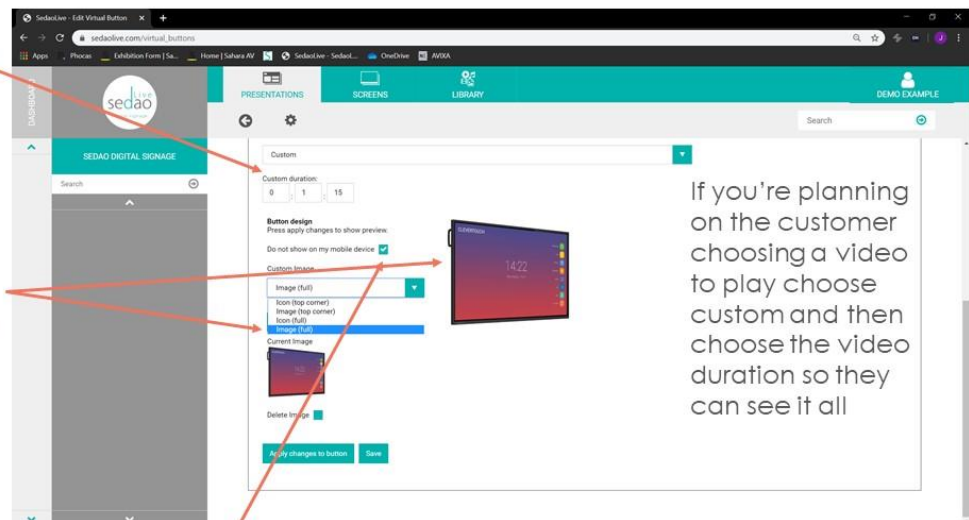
SedaoLive - Edit Virtual Button ×

sedaolive.com/virtual_buttons

Apps Phocas Exhibition Form | Sa... Home | Sahara AV SedaoLive - Sedaol... OneDrive AVIXA

DASHBOARD

sedao live

PRESENTATIONS SCREENS LIBRARY DEMO EXAMPLE

Search

SEDAO DIGITAL SIGNAGE

Search

Custom

Custom duration:

0 : 1 : 15

Button design
Press apply changes to show preview.

Do not show on my mobile device

Custom Image

Image (full)

Icon (top corner)
Image (top corner)
Icon (full)
Image (full)

Current Image

Delete Image

Apply changes to button Save

14:22

If you're planning on the customer choosing a video to play choose custom and then choose the video duration so they can see it all